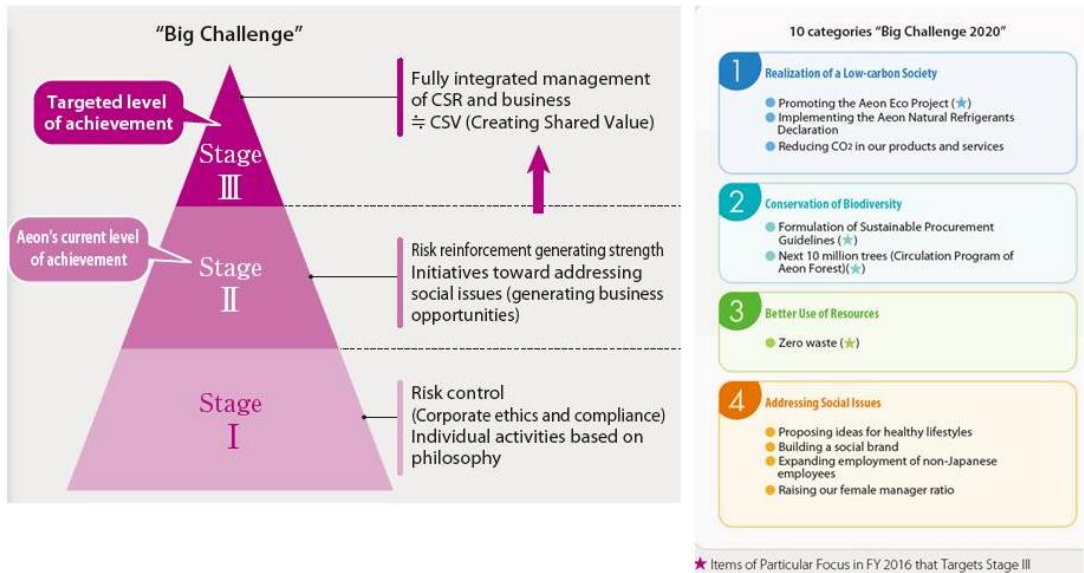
"Big Challenge"

Targeted level of achievement

Stage Ⅲ

Aeon's current level of achievement

Stage Ⅱ

Stage Ⅰ

Fully integrated management of CSR and business ≒ CSV (Creating Shared Value)

Risk reinforcement generating strength
Initiatives toward addressing social issues (generating business opportunities)

Risk control
(Corporate ethics and compliance)
Individual activities based on philosophy

10 categories "Big Challenge 2020"

1 Realization of a Low-carbon Society
Promoting the Aeon Eco Project (★)
Implementing the Aeon Natural Refrigerants Declaration
Reducing $CO_2$ in our products and services

2 Conservation of Biodiversity
Formulation of Sustainable Procurement Guidelines (★)
Next 10 million trees (Circulation Program of Aeon Forest)(★)

3 Better Use of Resources
Zero waste (★)

4 Addressing Social Issues
Proposing ideas for healthy lifestyles
Building a social brand
Expanding employment of non-Japanese employees
Raising our female manager ratio

★ Items of Particular Focus in FY 2016 that Targets Stage III